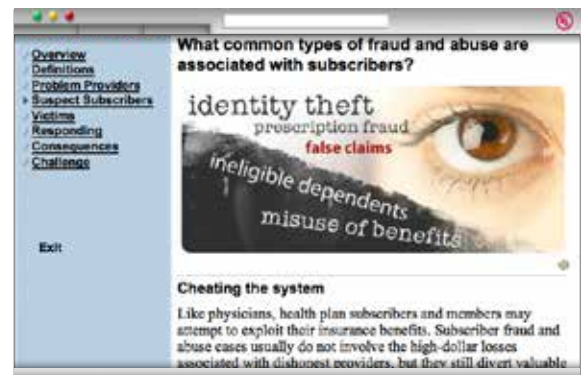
Overview
Definitions
Problem Providers
Suspect Subscribers
Victims
Responding
Consequences
Challenge

Exit

What common types of fraud and abuse are associated with subscribers?

identity theft
prescription fraud
false claims
ineligible dependents
misuse of benefits

Cheating the system

Like physicians, health plan subscribers and members may attempt to exploit their insurance benefits. Subscriber fraud and abuse cases usually do not involve the high-dollar losses associated with dishonest providers, but they still divert valuable